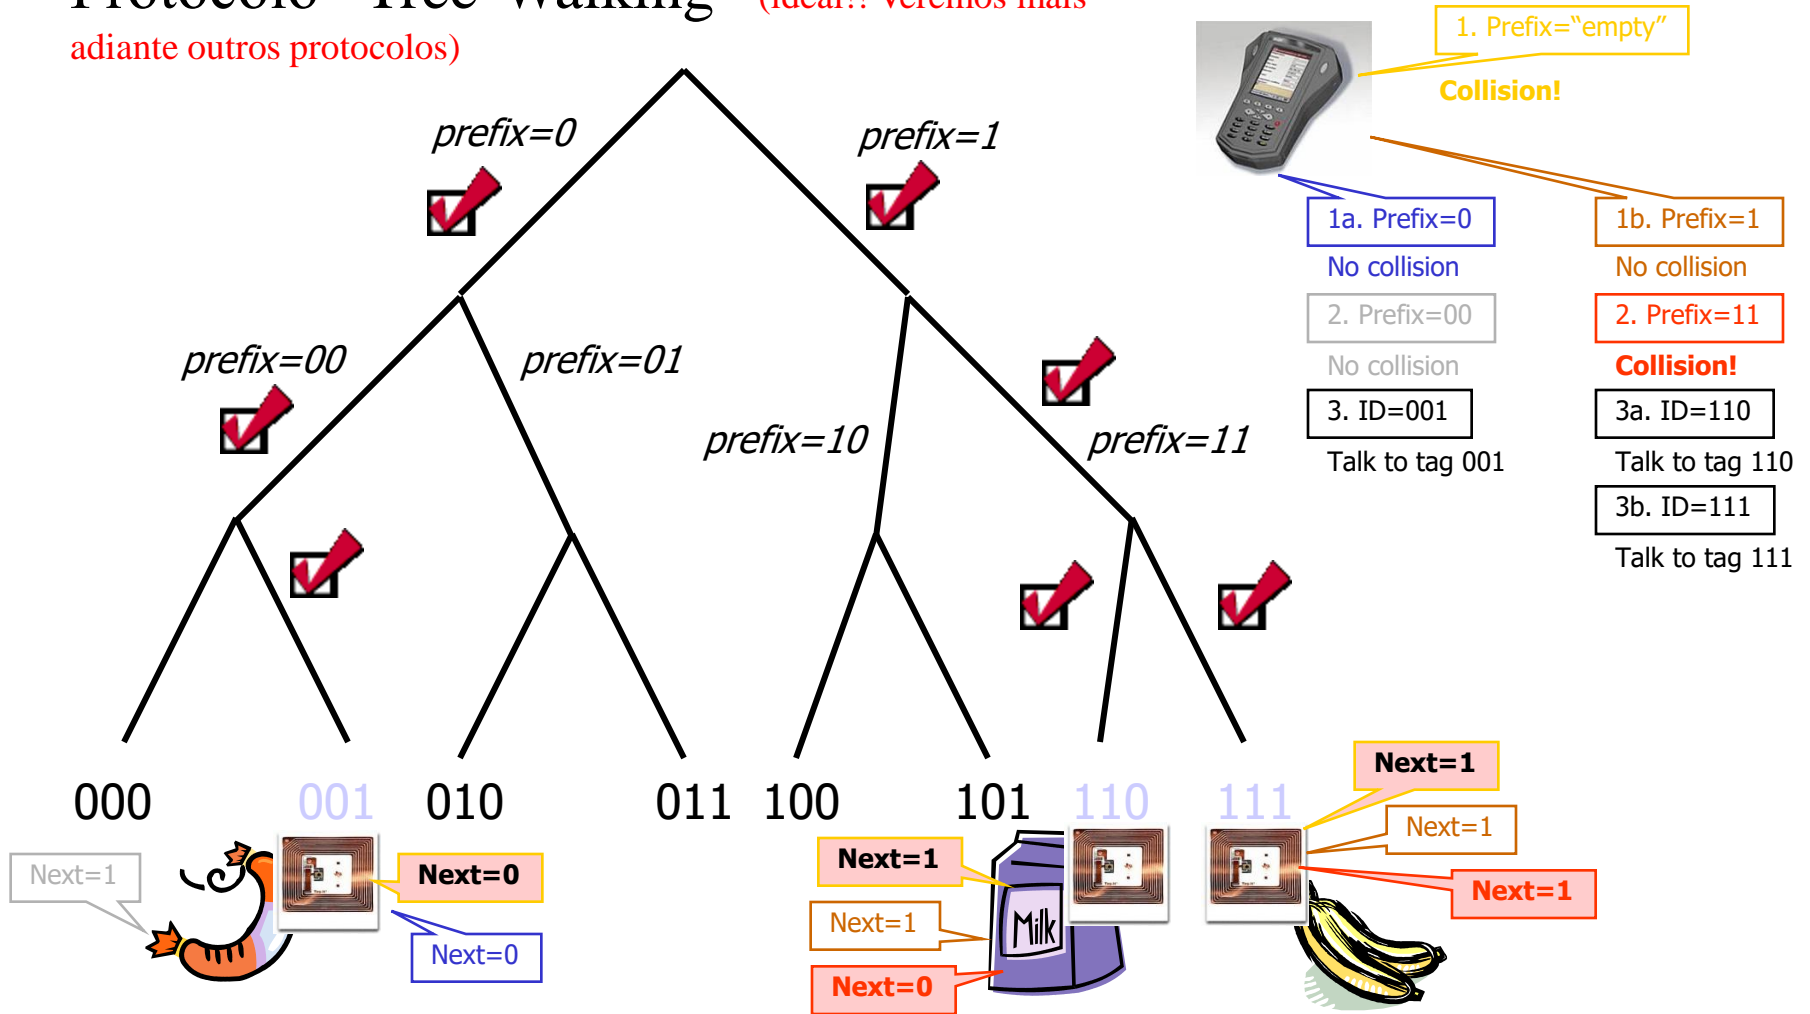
Protocolo "Tree Walking" (ideal?: veremos mais adiante outros protocolos)

1. Prefix="empty"

Collision!

prefix=0

prefix=1

1a. Prefix=0

No collision

1b. Prefix=1

No collision

2. Prefix=00

No collision

2. Prefix=11

Collision!

prefix=00

prefix=01

3. ID=001

Talk to tag 001

3a. ID=110

Talk to tag 110

prefix=10

prefix=11

3b. ID=111

Talk to tag 111

000 001 010 011 100 101 110 111

Next=1

Next=1

Next=1

Next=0

Next=0

Next=1

Next=1

Next=1

Next=0

Milk